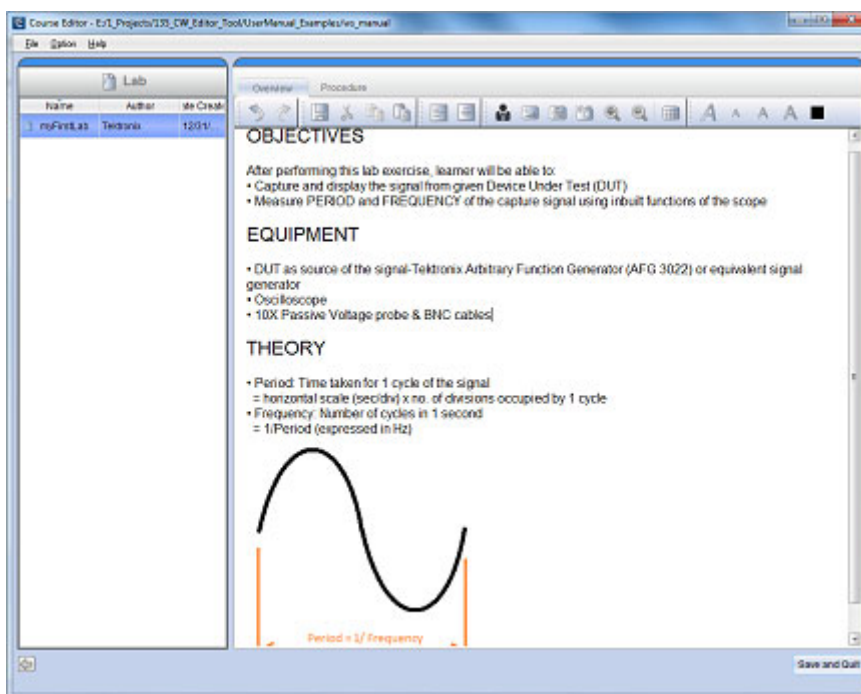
Course Editor - E:/1_Projects/155_CW_Editor_Tool/UserManual_Examples/vo_manual

File Option Help

Lab

| Name | Author | ate Create |
|---|---|---|
| myFirstLab | Tektronix | 12/31/ |

Overview Procedure

A A A A

OBJECTIVES

After performing this lab exercise, learner will be able to:
• Capture and display the signal from given Device Under Test (DUT)
• Measure PERIOD and FREQUENCY of the capture signal using inbuilt functions of the scope

EQUIPMENT

• DUT as source of the signal-Tektronix Arbitrary Function Generator (AFG 3022) or equivalent signal generator
• Oscilloscope
• 10X Passive Voltage probe & BNC cables

THEORY

• Period: Time taken for 1 cycle of the signal
= horizontal scale (sec/div) x no. of divisions occupied by 1 cycle
• Frequency: Number of cycles in 1 second
= 1/Period (expressed in Hz)

Period = 1/ Frequency

Save and Quit